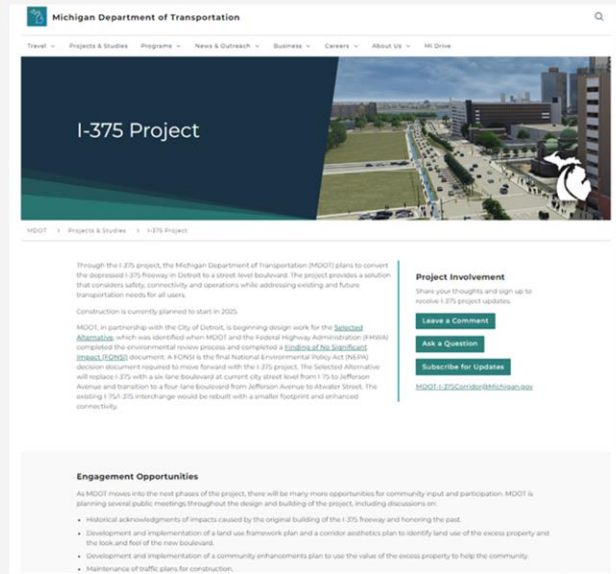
Michigan Department of Transportation

Travel | Projects & Studies | Programs | News & Outreach | Business | Careers | About Us | Mi Drive

I-375 Project

MDOT > Projects & Studies > I-375 Project

Through the I-375 project, the Michigan Department of Transportation (MDOT) plans to convert the depressed I-375 freeway in Detroit to a street-level boulevard. The project provides a solution that considers safety, connectivity and operations while addressing existing and future transportation needs for all users.

Construction is currently planned to start in 2025.

MDOT, in partnership with the City of Detroit, is beginning design work for the Selected Alternative, which was identified when MDOT and the Federal Highway Administration (FHWA) completed the environmental review process and completed a Finding of No Significant Impact (FONSI) document. A FONSI is the final National Environmental Policy Act (NEPA) decision document required to move forward with the I-375 project. The Selected Alternative will replace I-375 with a six-lane boulevard at current city street level from I-75 to Jefferson Avenue and transition to a four-lane boulevard from Jefferson Avenue to Atwater Street. The existing I-75/I-375 interchange would be rebuilt with a smaller footprint and enhanced connectivity.

Project Involvement

Share your thoughts and sign up to receive I-375 project updates.

Leave a Comment

Ask a Question

Subscribe for Updates

MDOT-I-375Corridor@Michigan.gov

Engagement Opportunities

As MDOT moves into the next phases of the project, there will be many more opportunities for community input and participation. MDOT is planning several public meetings throughout the design and building of the project, including discussions on:

- Historical acknowledgments of impacts caused by the original building of the I-375 freeway and honoring the past.
- Development and implementation of a land use framework plan and a corridor aesthetics plan to identify land use of the excess property and the look and feel of the new boulevard.
- Development and implementation of a community enhancements plan to use the value of the excess property to help the community.
- Maintenance of traffic plans for construction.